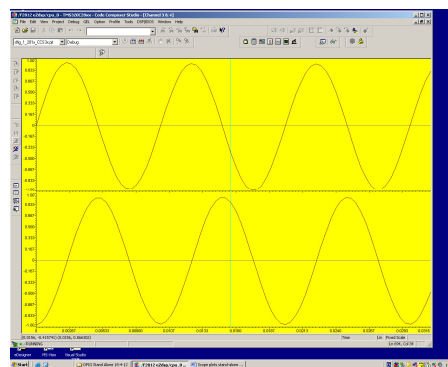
F2812 eZdsp/cpu_0 - TMS320C28xx - Code Composer Studio - [Channel 1 & 2]
File Edit View Project Debug GEL Option Profile Tools DSP/BIOS Window Help
dig_1_2Hz_CCS.pjt Debug
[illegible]
0.000
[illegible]
0.000
0.00027 0.00053 0.00080 0.0107 0.0133 0.0160 0.0187 0.0213 0.0240 0.0267 0.0293 0.0320
Time Lin Fixed Scale
Start CCS Stand Alone F2812 eZdsp/cpu_0 Scope plots stand alone